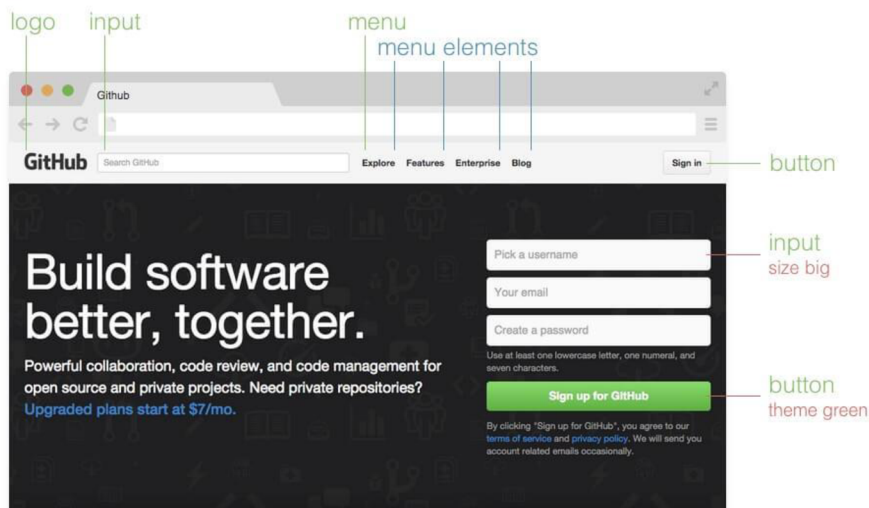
logo input menu
menu elements

Github

GitHub Search GitHub Explore Features Enterprise Blog Sign in button

Build software better, together.

Powerful collaboration, code review, and code management for open source and private projects. Need private repositories? Upgraded plans start at $7/mo.

Pick a username
Your email
Create a password

input
size big

Use at least one lowercase letter, one numeral, and seven characters.

Sign up for GitHub

button
theme green

By clicking "Sign up for GitHub", you agree to our terms of service and privacy policy. We will send you account related emails occasionally.